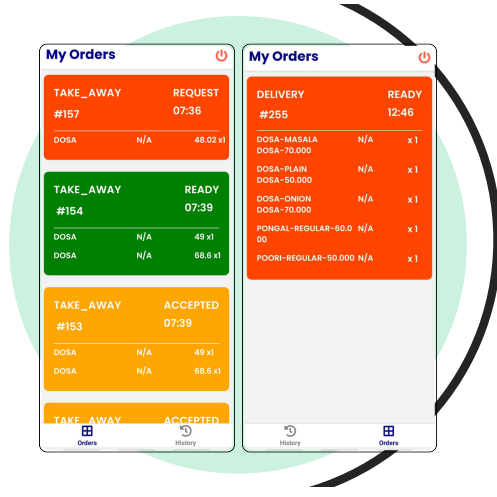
My Orders

TAKE_AWAY REQUEST
#157 07:36
DOSA N/A 48.02 x1

TAKE_AWAY READY
#154 07:39
DOSA N/A 49 x1
DOSA N/A 68.6 x1

TAKE_AWAY ACCEPTED
#153 07:39
DOSA N/A 49 x1
DOSA N/A 68.6 x1

TAKE_AWAY ACCEPTED

Orders History

My Orders

DELIVERY READY
#255 12:46
DOSA-MASALA DOSA-70.000 N/A x 1
DOSA-PLAIN DOSA-50.000 N/A x 1
DOSA-ONION DOSA-70.000 N/A x 1
PONGAL-REGULAR-60.000 N/A x 1
POORI-REGULAR-50.000 N/A x 1

History Orders